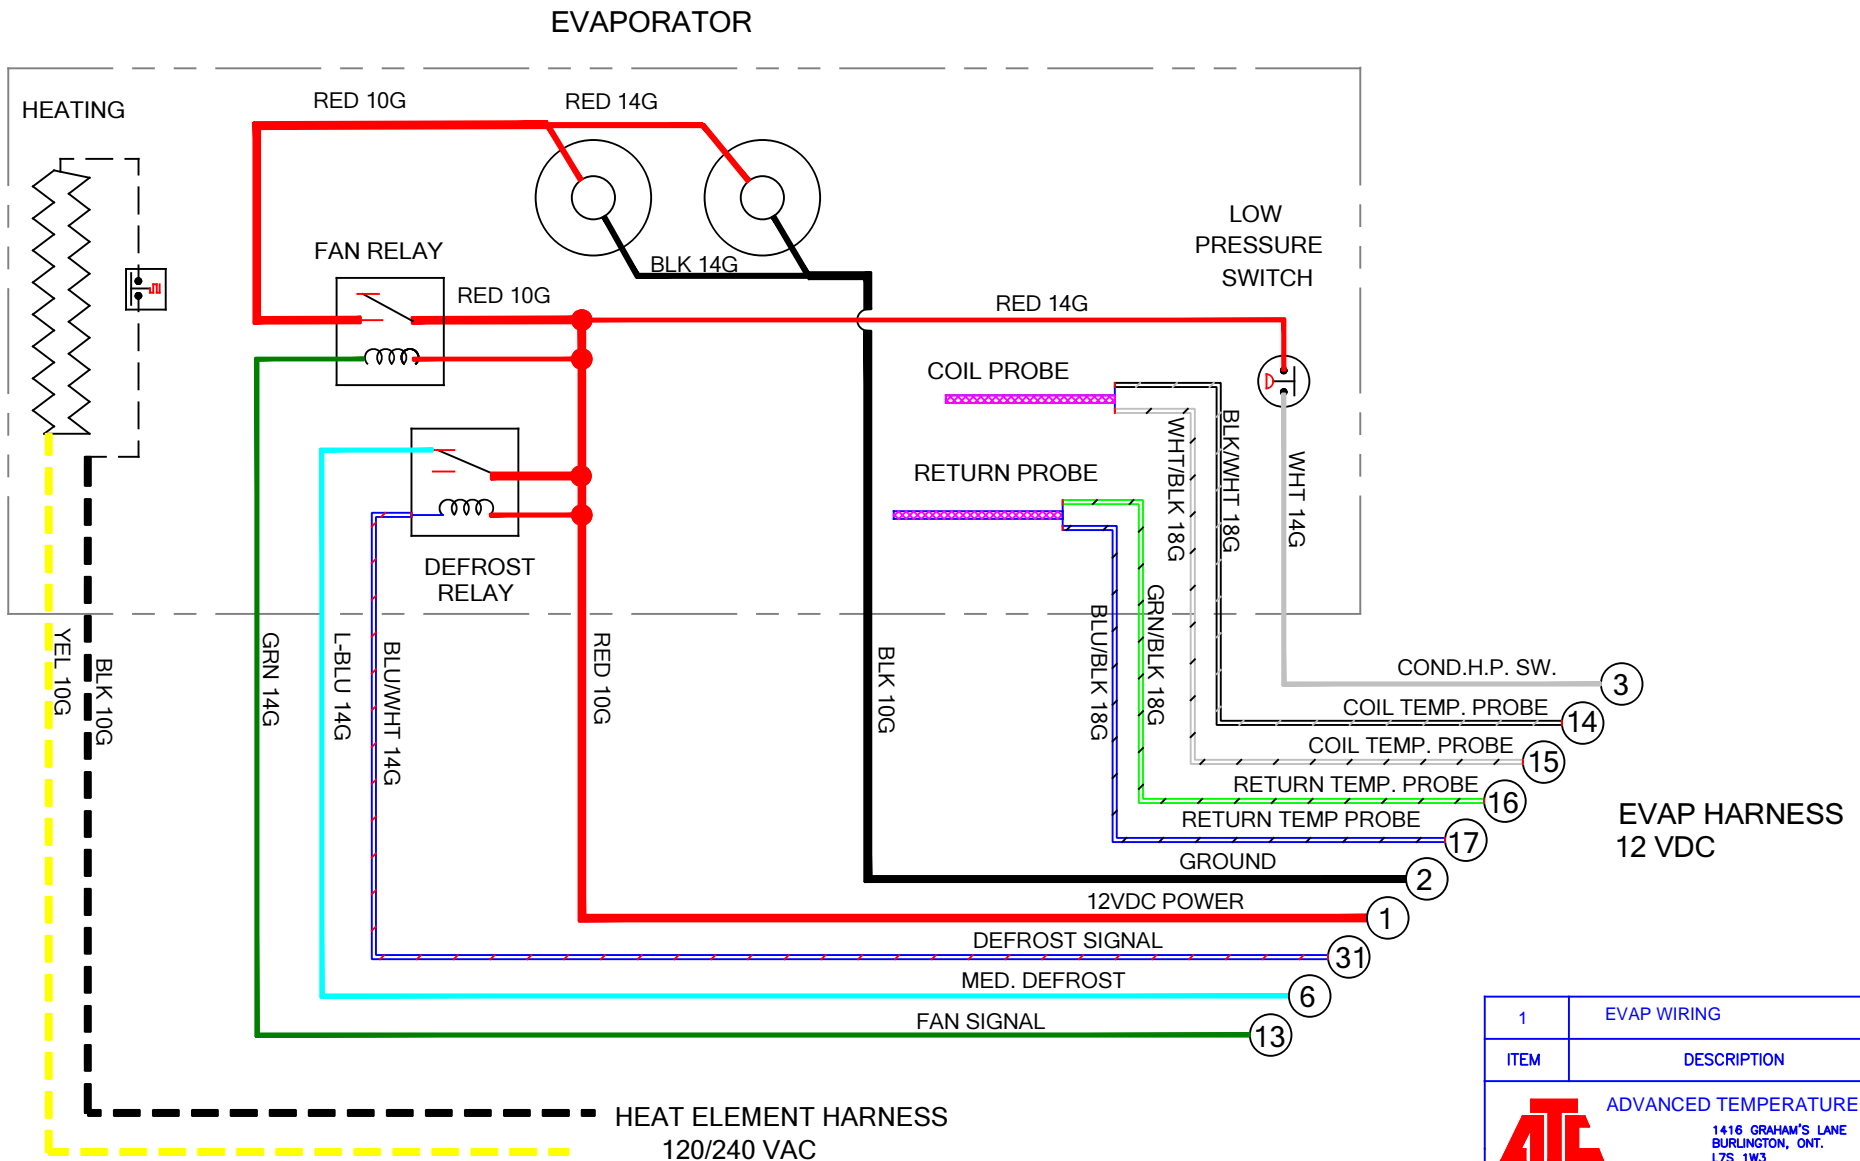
EVAPORATOR

HEATING

RED 10G

RED 14G

FAN RELAY

RED 10G

BLK 14G

LOW PRESSURE SWITCH

RED 14G

COIL PROBE

RETURN PROBE

DEFROST RELAY

WHT/BLK 18G

BLK/WHT 18G

WHT 14G

GRN/BLK 18G

BLU/BLK 18G

YEL 10G

BLK 10G

GRN 14G

L-BLU 14G

BLU/WHT 14G

RED 10G

BLK 10G

COND.H.P. SW. 3

COIL TEMP. PROBE 14

COIL TEMP. PROBE 15

RETURN TEMP. PROBE 16

RETURN TEMP PROBE 17

GROUND 2

12VDC POWER 1

DEFROST SIGNAL 31

MED. DEFROST 6

FAN SIGNAL 13

EVAP HARNESS 12 VDC

HEAT ELEMENT HARNESS 120/240 VAC

| 1 | EVAP WIRING |
|---|---|
| ITEM | DESCRIPTION |

ADVANCED TEMPERATURE

1416 GRAHAM'S LANE BURLINGTON, ONT. L7S 1W3